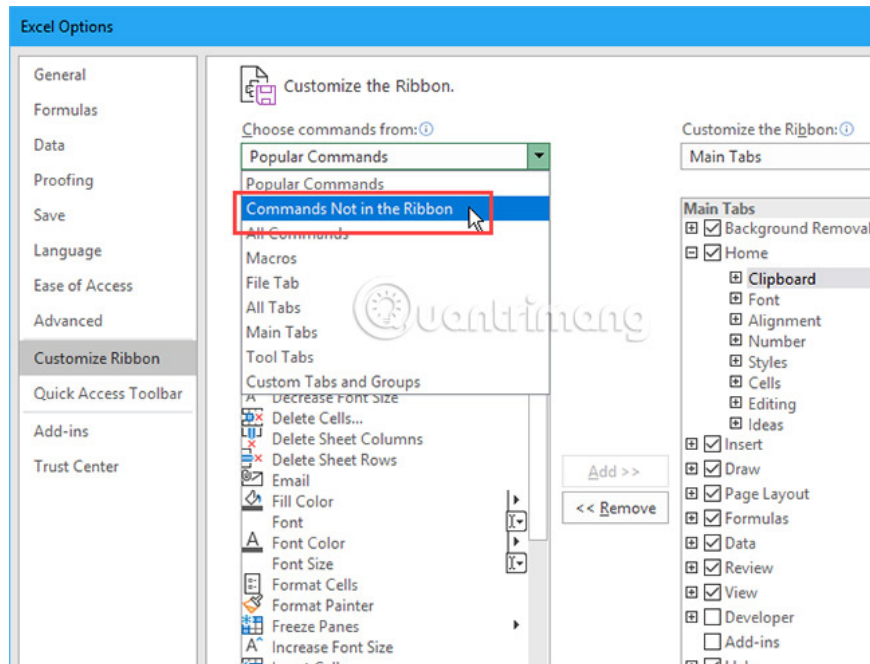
Excel Options

General
Formulas
Data
Proofing
Save
Language
Ease of Access
Advanced
Customize Ribbon
Quick Access Toolbar
Add-ins
Trust Center

Customize the Ribbon.

Choose commands from:
Popular Commands
Popular Commands
Commands Not in the Ribbon
All Commands
Macros
File Tab
All Tabs
Main Tabs
Tool Tabs
Custom Tabs and Groups
Decrease Font Size
Delete Cells...
Delete Sheet Columns
Delete Sheet Rows
Email
Fill Color
Font
Font Color
Font Size
Format Cells
Format Painter
Freeze Panes
Increase Font Size

Add >>
<< Remove

Customize the Ribbon:
Main Tabs

Main Tabs
Background Removal
Home
Clipboard
Font
Alignment
Number
Styles
Cells
Editing
Ideas
Insert
Draw
Page Layout
Formulas
Data
Review
View
Developer
Add-ins

Quantrimang